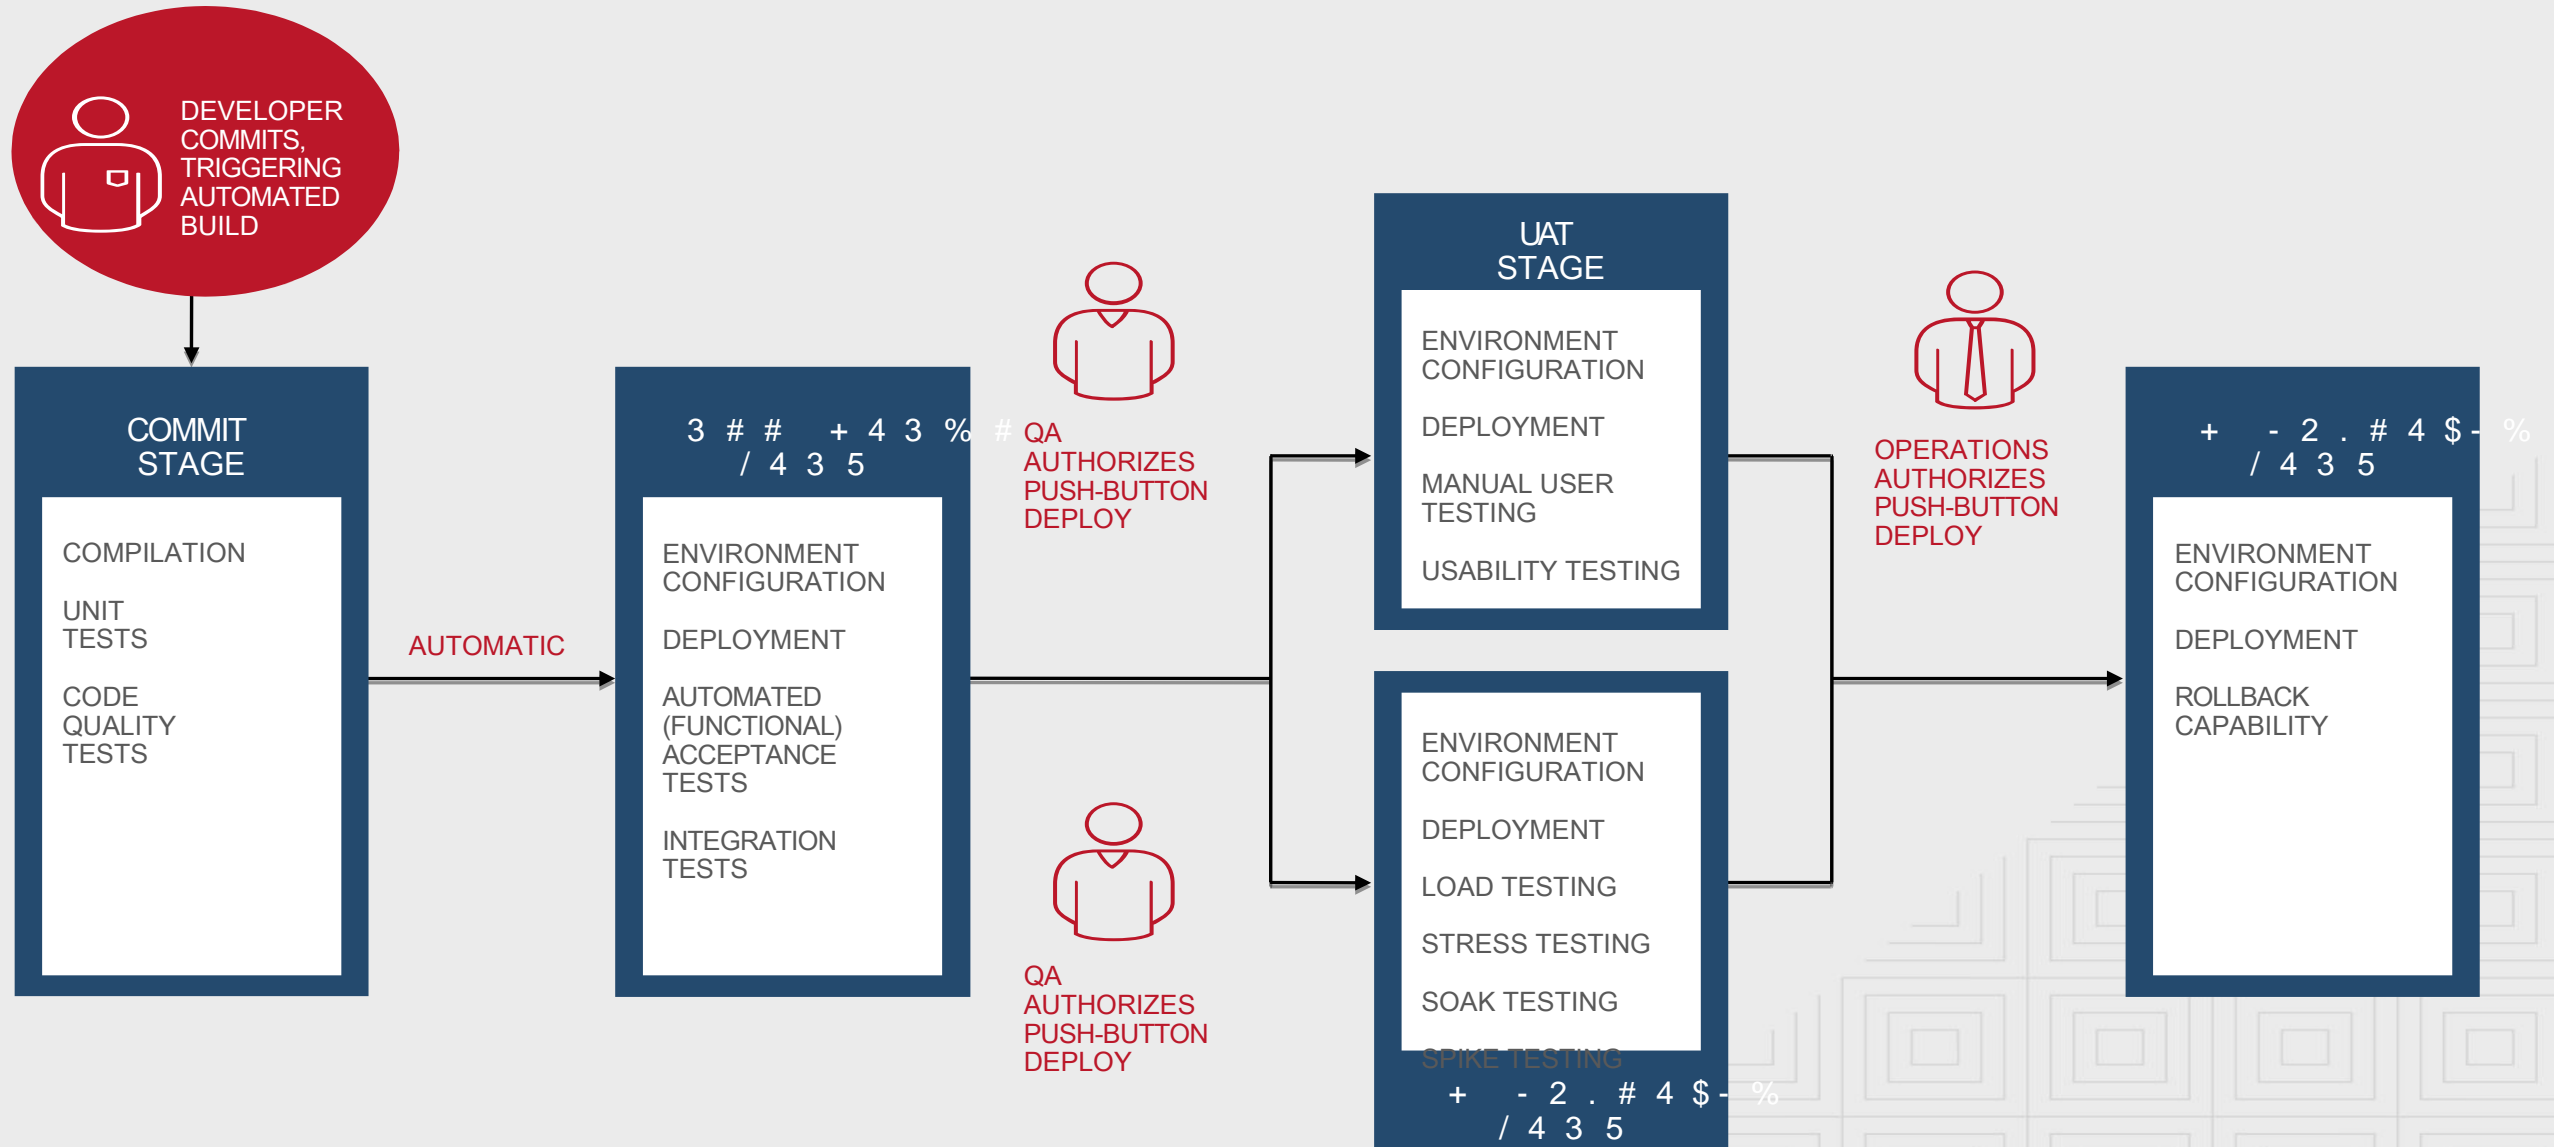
DEVELOPER COMMITS, TRIGGERING AUTOMATED BUILD

COMMIT STAGE

COMPILATION

UNIT TESTS

CODE QUALITY TESTS

AUTOMATIC

3 # # + 4 3 % #
/ 4 3 5

ENVIRONMENT CONFIGURATION

DEPLOYMENT

AUTOMATED (FUNCTIONAL) ACCEPTANCE TESTS

INTEGRATION TESTS

QA AUTHORIZES PUSH-BUTTON DEPLOY

QA AUTHORIZES PUSH-BUTTON DEPLOY

UAT STAGE

ENVIRONMENT CONFIGURATION

DEPLOYMENT

MANUAL USER TESTING

USABILITY TESTING

ENVIRONMENT CONFIGURATION

DEPLOYMENT

LOAD TESTING

STRESS TESTING

SOAK TESTING

SPIKE TESTING

+ - 2 . # 4 $ - %
/ 4 3 5

OPERATIONS AUTHORIZES PUSH-BUTTON DEPLOY

+ - 2 . # 4 $ - %
/ 4 3 5

ENVIRONMENT CONFIGURATION

DEPLOYMENT

ROLLBACK CAPABILITY